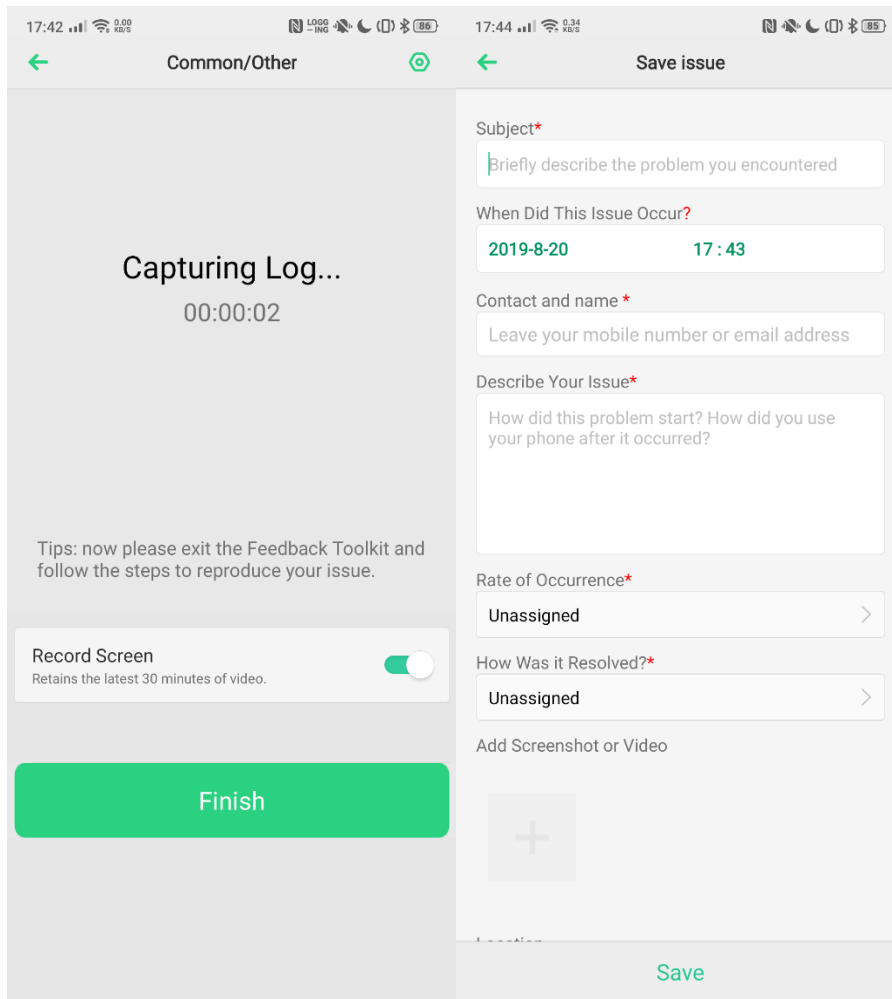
17:42 0.00 KB/S LOGG ING 86

Common/Other

Capturing Log...

00:00:02

Tips: now please exit the Feedback Toolkit and follow the steps to reproduce your issue.

Record Screen

Retains the latest 30 minutes of video.

Finish

17:44 0.34 KB/S 85

Save issue

Subject*

Briefly describe the problem you encountered

When Did This Issue Occur?

2019-8-20 17 : 43

Contact and name *

Leave your mobile number or email address

Describe Your Issue*

How did this problem start? How did you use your phone after it occurred?

Rate of Occurrence*

Unassigned

How Was it Resolved?*

Unassigned

Add Screenshot or Video

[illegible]

Save